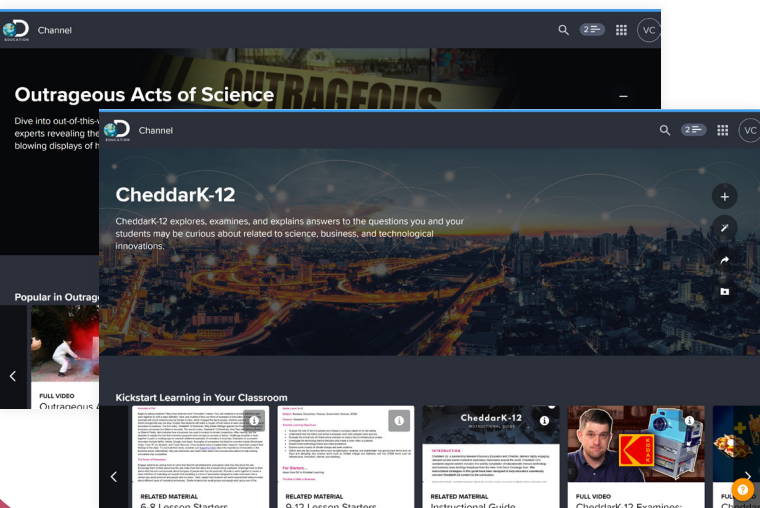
EDUCATION Channel

2

VC

OUTRAGEOUS

Outrageous Acts of Science

Dive into out-of-this-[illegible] experts revealing the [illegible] blowing displays of h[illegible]

Popular in Outrageo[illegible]

FULL VIDEO

Outrageous A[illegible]

EDUCATION Channel

2

VC

CheddarK-12

CheddarK-12 explores, examines, and explains answers to the questions you and your students may be curious about related to science, business, and technological innovations.

Kickstart Learning in Your Classroom

For Starters...

CheddarK-12

INSTRUCTIONAL GUIDE

INTRODUCTION

KODAK

RELATED MATERIAL

6-8 Lesson Starters

RELATED MATERIAL

9-12 Lesson Starters

RELATED MATERIAL

Instructional Guide

FULL VIDEO

CheddarK-12 Examines:

FULL VIDEO

Chedd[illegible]